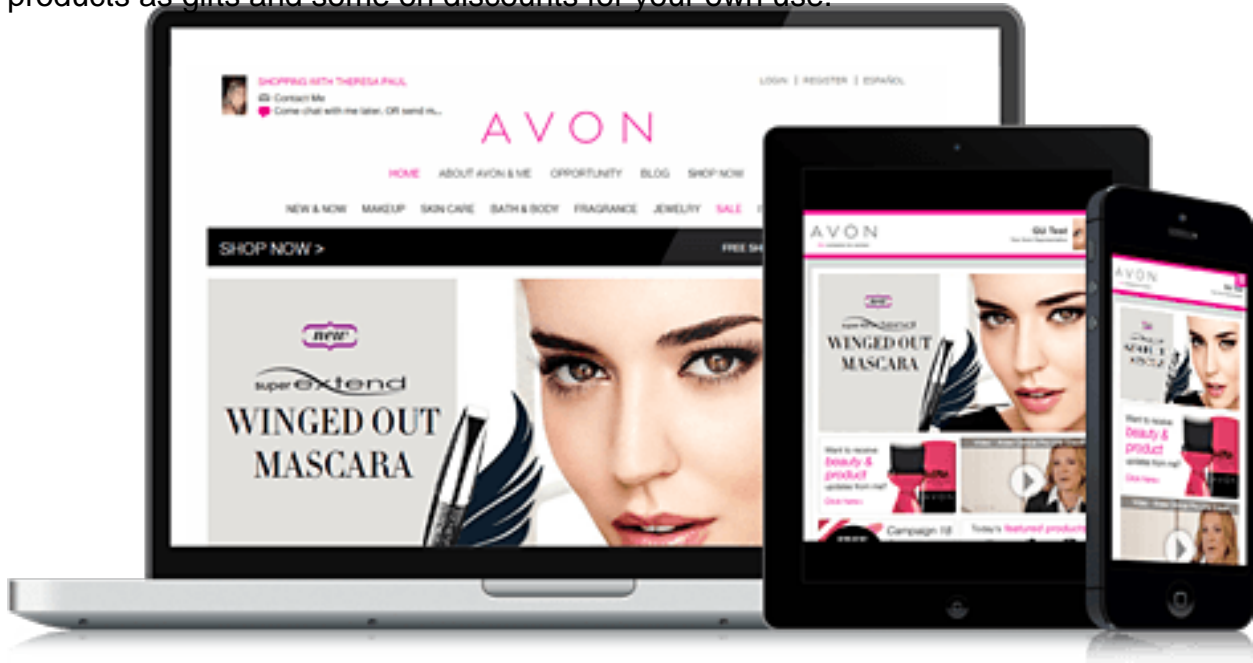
products as gifts and some on discounts for your own use.

SHOPPING WITH THERESA PAUL
Contact Me
Come chat with me later. OR send m...

LOGIN | REGISTER | ESPAÑOL

AVON

HOME ABOUT AVON & ME OPPORTUNITY BLOG SHOP NOW

NEW & NOW MAKEUP SKIN CARE BATH & BODY FRAGRANCE JEWELRY SALE

SHOP NOW >

FREE SH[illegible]

new
super extend
WINGED OUT MASCARA

AVON
Gil Test
new
super extend
WINGED OUT MASCARA
Want to receive beauty & product updates from me?
Click Here
Campaign 18
Today's featured products

AVON
Want to receive beauty & product updates from me?
Click Here